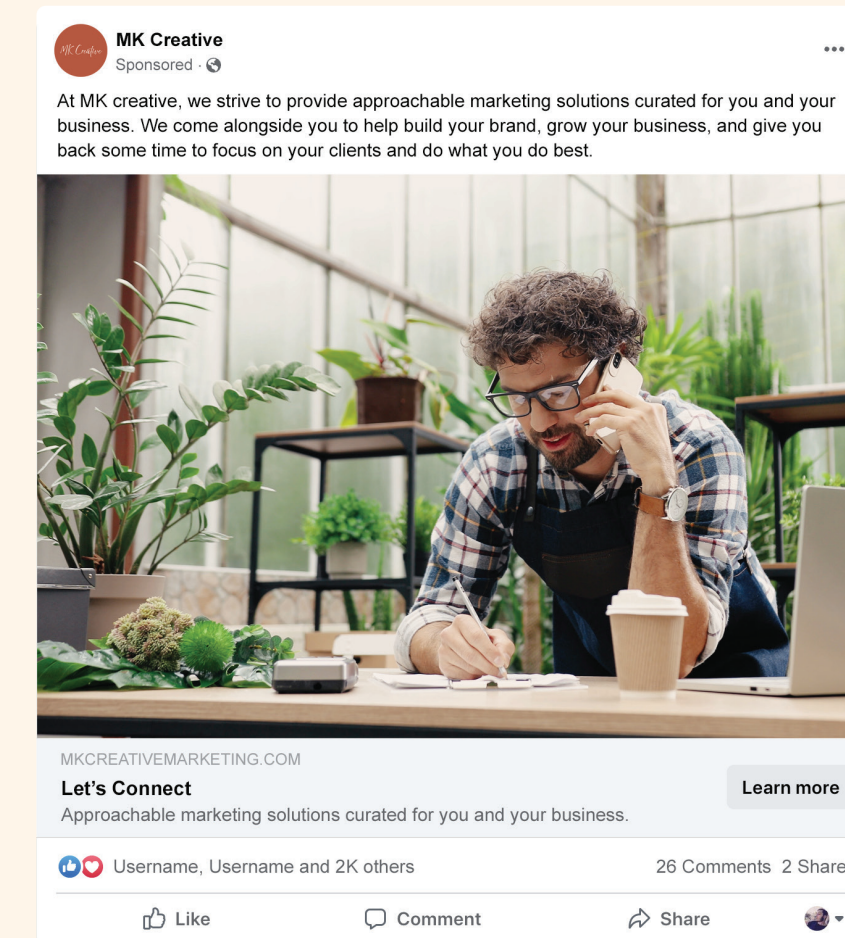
MK Creative

MK Creative
Sponsored ·

At MK creative, we strive to provide approachable marketing solutions curated for you and your business. We come alongside you to help build your brand, grow your business, and give you back some time to focus on your clients and do what you do best.

MKCREATIVEMARKETING.COM
Let's Connect
Approachable marketing solutions curated for you and your business.

Learn more

Username, Username and 2K others

26 Comments 2 Share

Like

Comment

Share